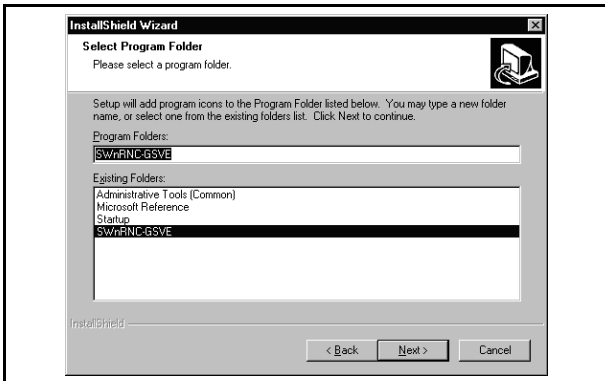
InstallShield Wizard

Select Program Folder

Please select a program folder.

Setup will add program icons to the Program Folder listed below. You may type a new folder name, or select one from the existing folders list. Click Next to continue.

Program Folders:

SWnRNC-GSVE

Existing Folders:

Administrative Tools (Common)
Microsoft Reference
Startup
SWnRNC-GSVE

InstallShield

< Back

Next >

Cancel